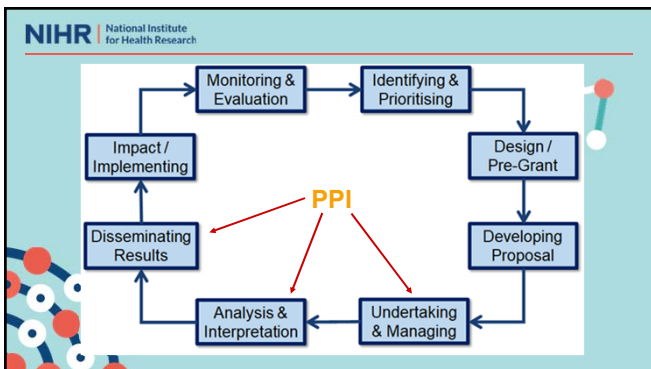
NIHR | National Institute for Health Research

Monitoring & Evaluation

Identifying & Prioritising

Design / Pre-Grant

Developing Proposal

Undertaking & Managing

Analysis & Interpretation

Disseminating Results

Impact / Implementing

PPI